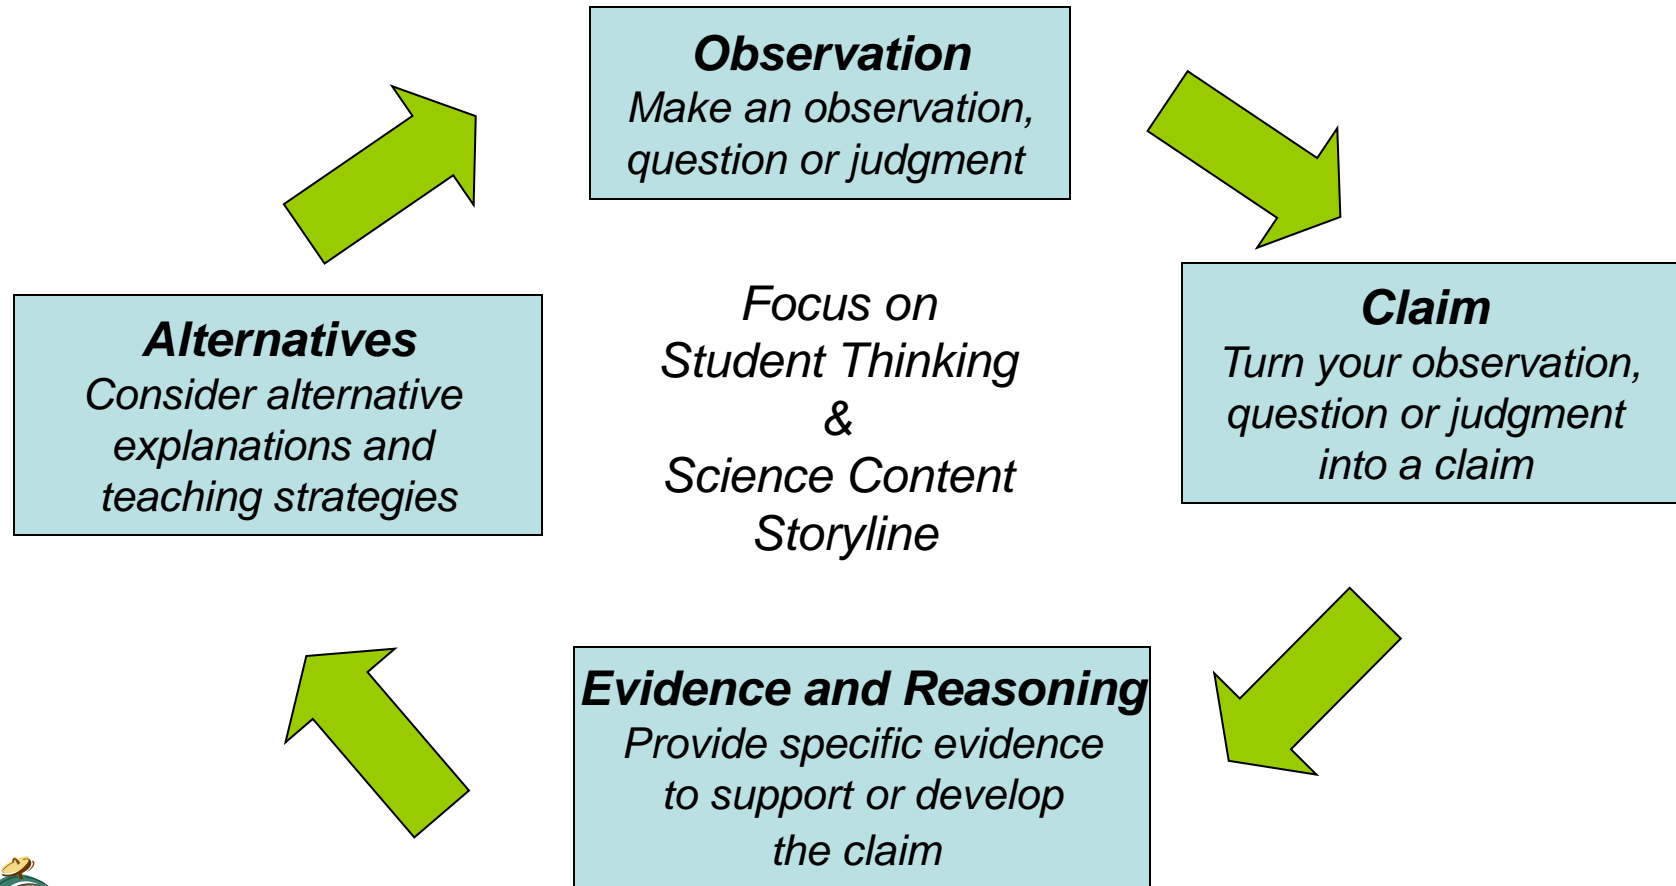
Observation
Make an observation, question or judgment

Claim
Turn your observation, question or judgment into a claim

Focus on
Student Thinking
&
Science Content
Storyline

Alternatives
Consider alternative explanations and teaching strategies

Evidence and Reasoning
Provide specific evidence to support or develop the claim